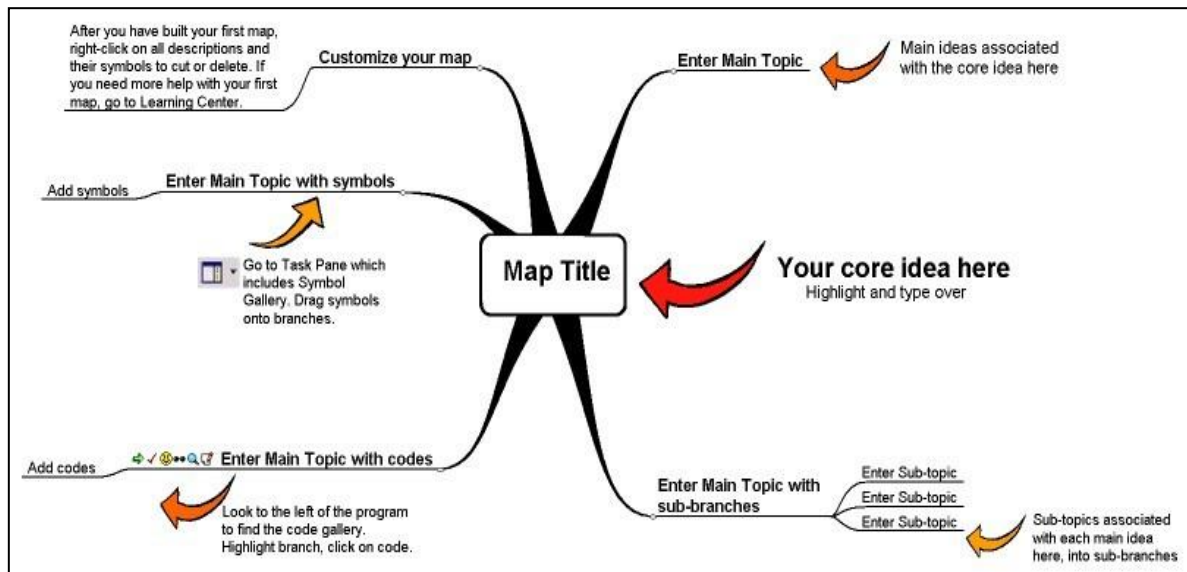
After you have built your first map, right-click on all descriptions and their symbols to cut or delete. If you need more help with your first map, go to Learning Center.

Customize your map

Enter Main Topic

Main ideas associated with the core idea here

Add symbols

Enter Main Topic with symbols

Go to Task Pane which includes Symbol Gallery. Drag symbols onto branches.

Map Title

Your core idea here
Highlight and type over

Add codes

Enter Main Topic with codes

Look to the left of the program to find the code gallery. Highlight branch, click on code.

Enter Main Topic with sub-branches

Enter Sub-topic

Enter Sub-topic

Enter Sub-topic

Sub-topics associated with each main idea here, into sub-branches